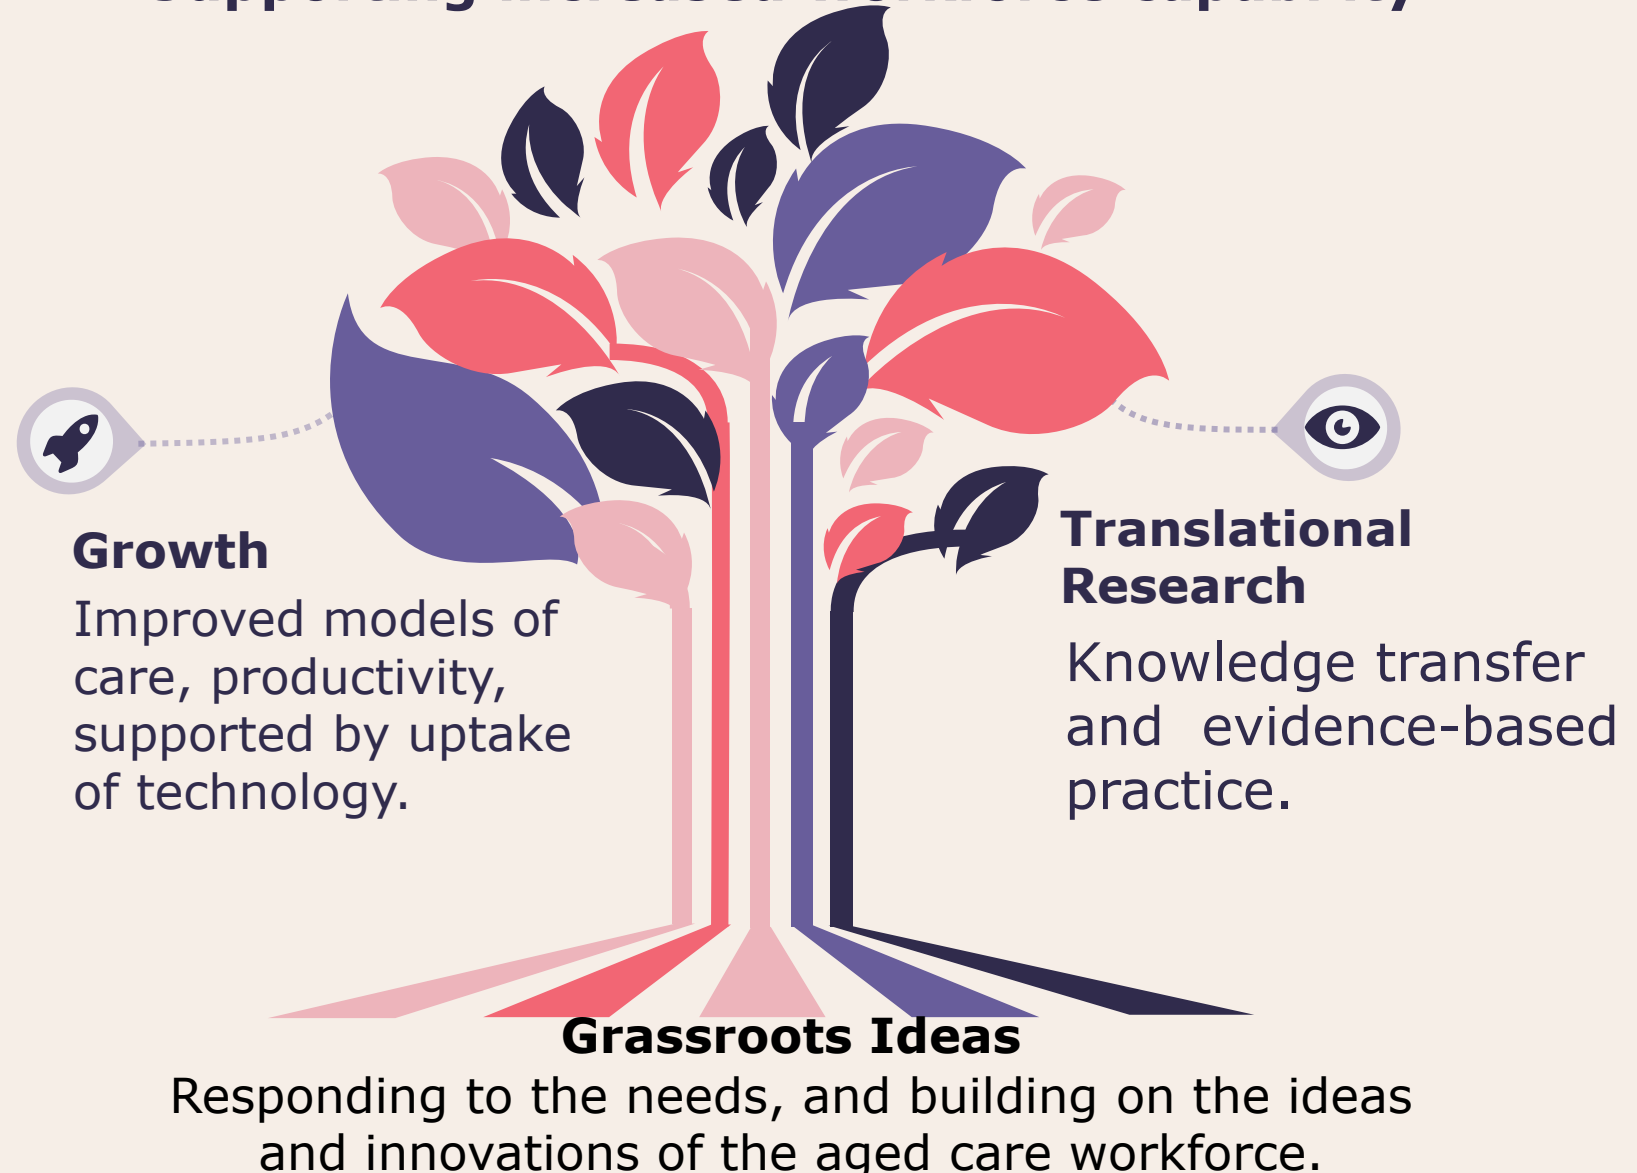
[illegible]

Growth

Improved models of care, productivity, supported by uptake of technology.

Translational Research

Knowledge transfer and evidence-based practice.

Grassroots Ideas

Responding to the needs, and building on the ideas and innovations of the aged care workforce.